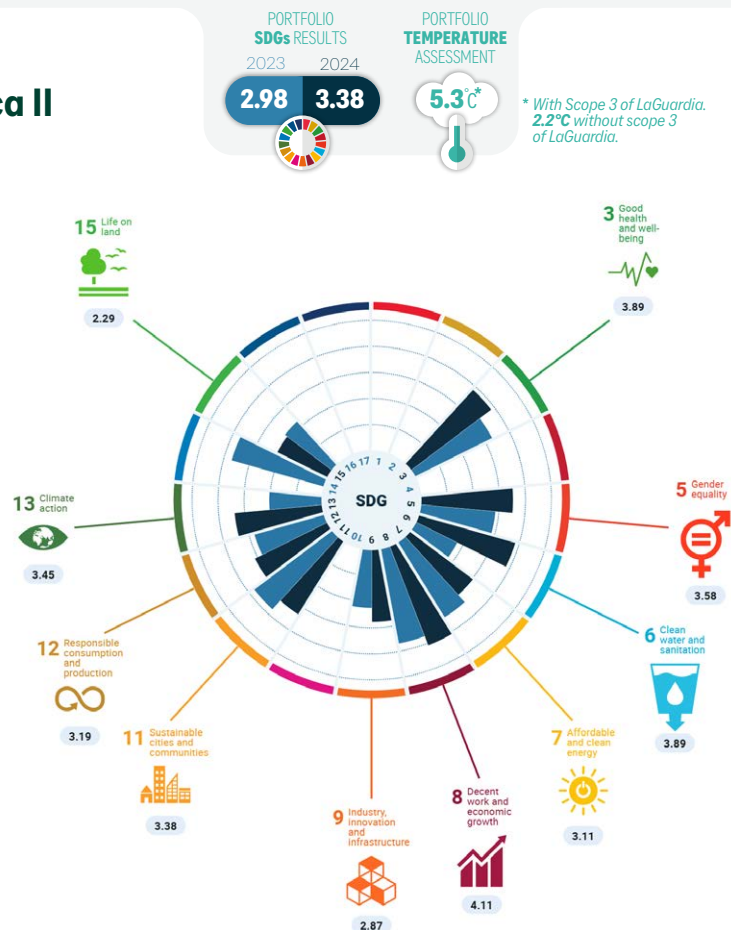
ca II

PORTFOLIO SDGs RESULTS
2023 2024
2.98 3.38

PORTFOLIO TEMPERATURE ASSESSMENT
5.3°C*

* With Scope 3 of LaGuardia. 2.2°C without scope 3 of LaGuardia.

15 Life on land
2.29

3 Good health and well-being
3.89

13 Climate action
3.45

5 Gender equality
3.58

SDG
15 16 17 1 2 3 4 5 6 7 8 9 10 11 12 13 14

6 Clean water and sanitation
3.89

12 Responsible consumption and production
3.19

11 Sustainable cities and communities
3.38

7 Affordable and clean energy
3.11

8 Decent work and economic growth
4.11

9 Industry, innovation and infrastructure
2.87